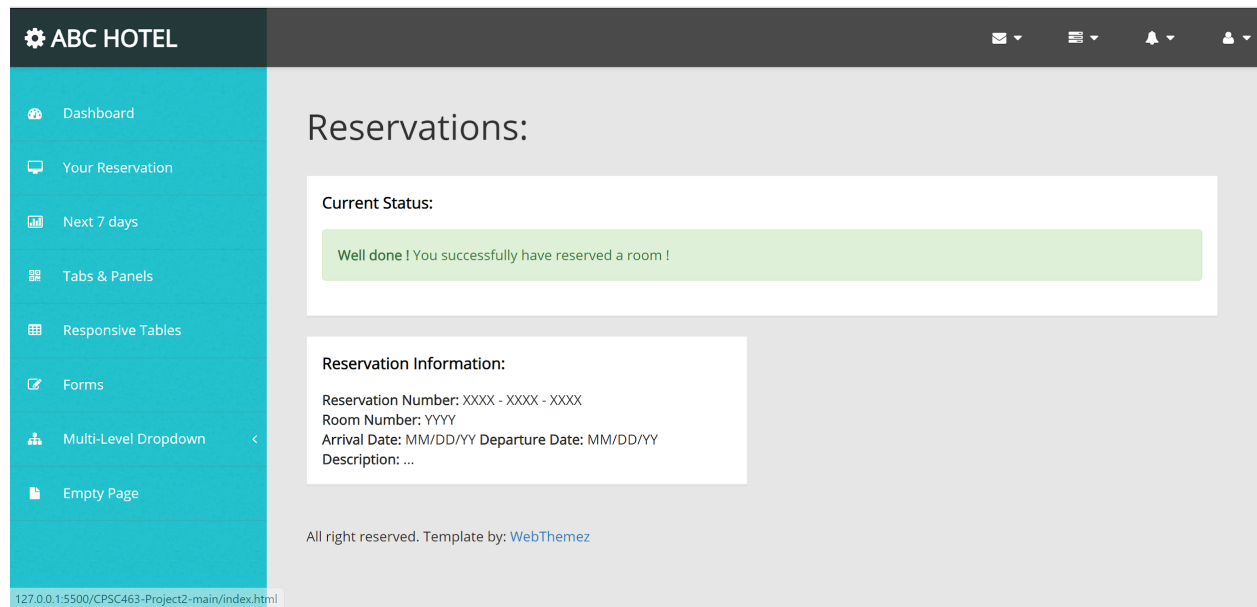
ABC HOTEL

Dashboard
Your Reservation
Next 7 days
Tabs & Panels
Responsive Tables
Forms
Multi-Level Dropdown
Empty Page

Reservations:

Current Status:

Well done ! You successfully have reserved a room !

Reservation Information:

Reservation Number: XXXX - XXXX - XXXX
Room Number: YYYY
Arrival Date: MM/DD/YY Departure Date: MM/DD/YY
Description: ...

All right reserved. Template by: WebThemez

127.0.0.1:5500/CPSC463-Project2-main/index.html